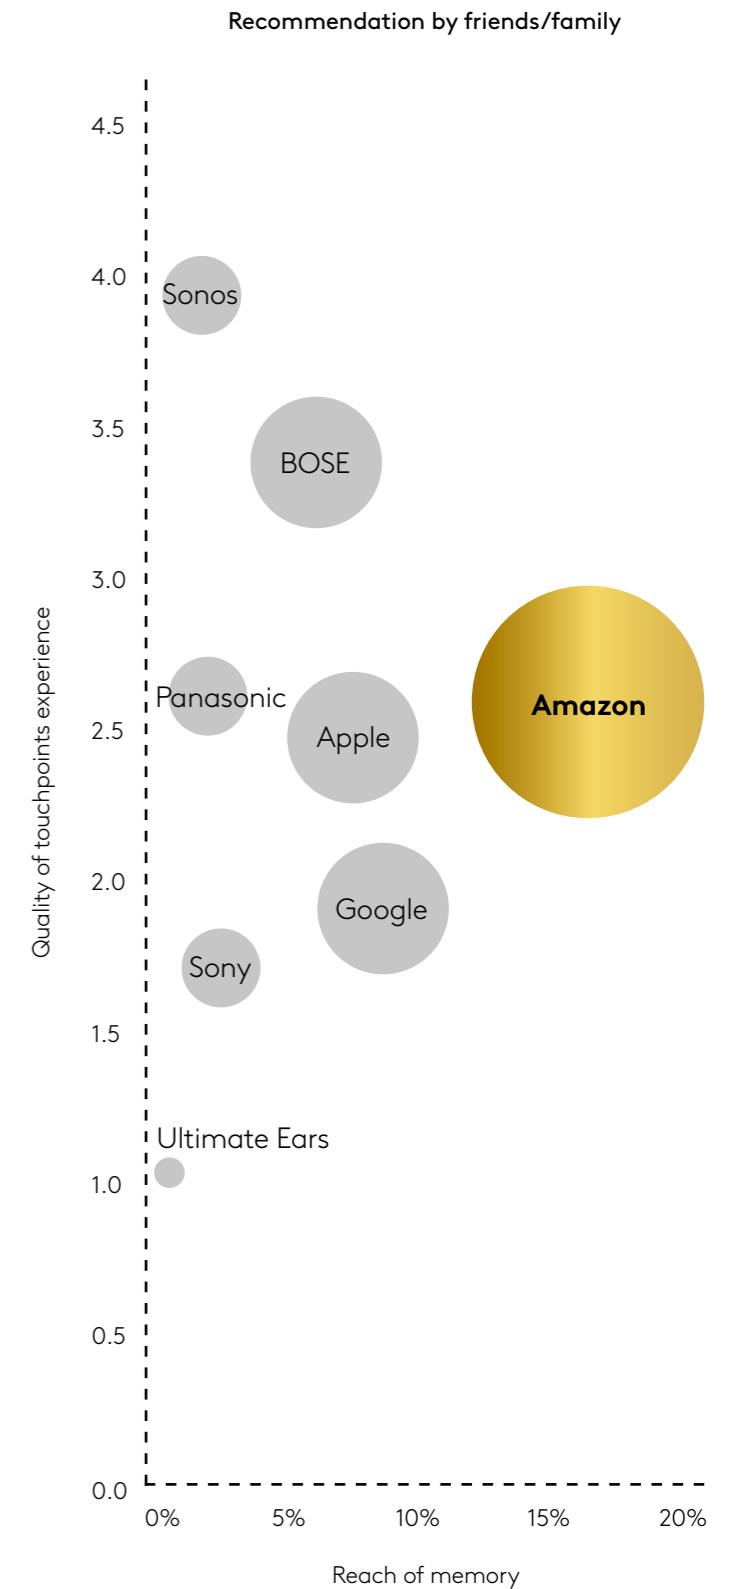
Recommendation by friends/family

Quality of touchpoints experience

4.5
4.0
3.5
3.0
2.5
2.0
1.5
1.0
0.5
0.0

Sonos
BOSE
Panasonic
Apple
Amazon
Google
Sony
Ultimate Ears

0%
5%
10%
15%
20%

Reach of memory